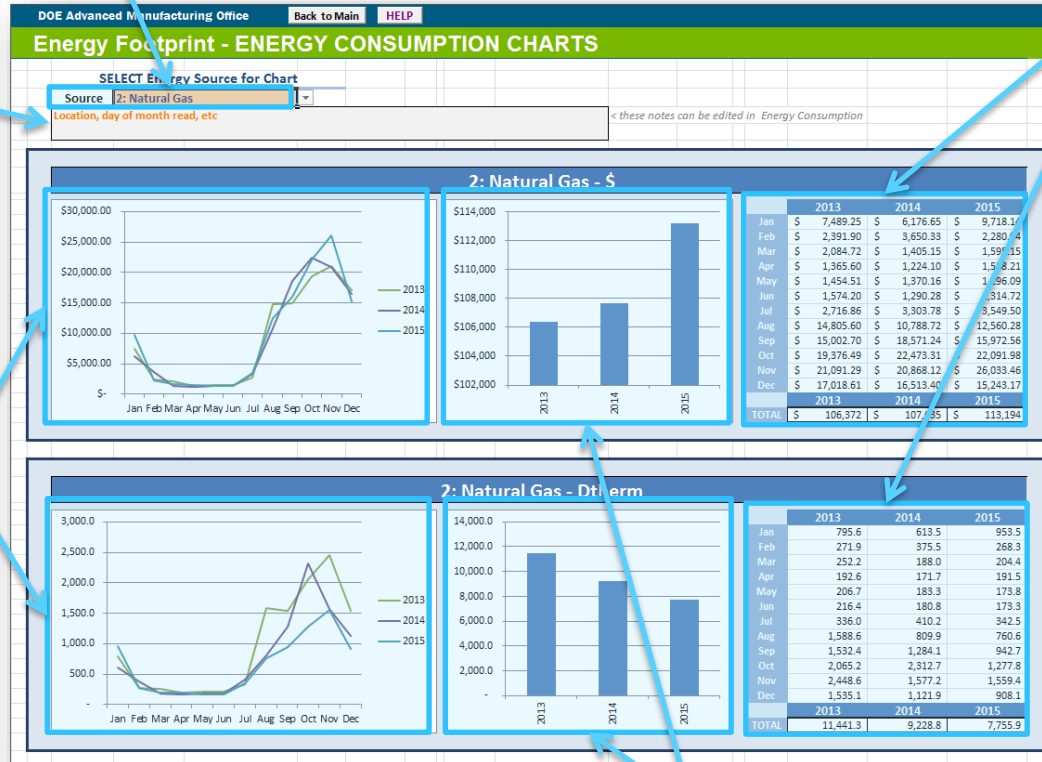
DOE Advanced Manufacturing Office

Back to Main

HELP

Energy Footprint - ENERGY CONSUMPTION CHARTS

SELECT Energy Source for Chart

Source

2: Natural Gas

Location, day of month read, etc

< these notes can be edited in Energy Consumption

2: Natural Gas - $

$30,000.00
$25,000.00
$20,000.00
$15,000.00
$10,000.00
$5,000.00
$-

Jan Feb Mar Apr May Jun Jul Aug Sep Oct Nov Dec

2013
2014
2015

$114,000
$112,000
$110,000
$108,000
$106,000
$104,000
$102,000

2013 2014 2015

| | 2013 | 2014 | 2015 |
|---|---|---|---|
| Jan | $ 7,489.25 | $ 6,176.65 | $ 9,718.1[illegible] |
| Feb | $ 2,391.90 | $ 3,650.33 | $ 2,280.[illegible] |
| Mar | $ 2,084.72 | $ 1,405.15 | $ 1,59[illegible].15 |
| Apr | $ 1,365.60 | $ 1,224.10 | $ 1,5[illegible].21 |
| May | $ 1,454.51 | $ 1,370.16 | $ 1,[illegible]6.09 |
| Jun | $ 1,574.20 | $ 1,290.28 | $ 1,314.72 |
| Jul | $ 2,716.86 | $ 3,303.78 | $ 3,549.50 |
| Aug | $ 14,805.60 | $ 10,788.72 | $ 12,560.28 |
| Sep | $ 15,002.70 | $ 18,571.24 | $ 15,972.56 |
| Oct | $ 19,376.49 | $ 22,473.31 | $ 22,091.98 |
| Nov | $ 21,091.29 | $ 20,868.12 | $ 26,033.46 |
| Dec | $ 17,018.61 | $ 16,513.40 | $ 15,243.17 |
| | 2013 | 2014 | 2015 |
| TOTAL | $ 106,372 | $ 107,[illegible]35 | $ 113,194 |

2: Natural Gas - Dtherm

3,000.0
2,500.0
2,000.0
1,500.0
1,000.0
500.0
-

Jan Feb Mar Apr May Jun Jul Aug Sep Oct Nov Dec

2013
2014
2015

14,000.0
12,000.0
10,000.0
8,000.0
6,000.0
4,000.0
2,000.0
-

2013 2014 2015

| | 2013 | 2014 | 2015 |
|---|---|---|---|
| Jan | 795.6 | 613.5 | 953.5 |
| Feb | 271.9 | 375.5 | 268.3 |
| Mar | 252.2 | 188.0 | 204.4 |
| Apr | 192.6 | 171.7 | 191.5 |
| May | 206.7 | 183.3 | 173.8 |
| Jun | 216.4 | 180.8 | 173.3 |
| Jul | 336.0 | 410.2 | 342.5 |
| Aug | 1,588.6 | 809.9 | 760.6 |
| Sep | 1,532.4 | 1,284.1 | 942.7 |
| Oct | 2,065.2 | 2,312.7 | 1,277.8 |
| Nov | 2,448.6 | 1,577.2 | 1,559.4 |
| Dec | 1,535.1 | 1,121.9 | 908.1 |
| | 2013 | 2014 | 2015 |
| TOTAL | 11,441.3 | 9,228.8 | 7,755.9 |